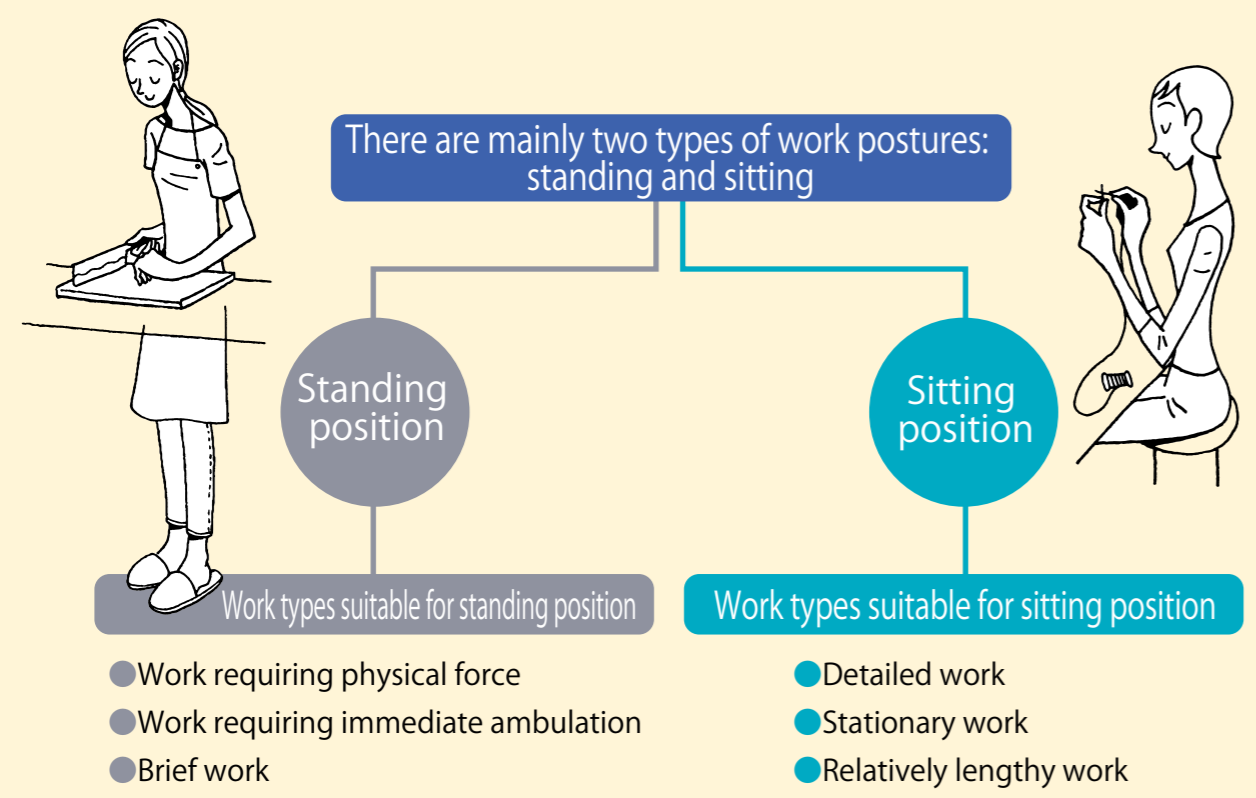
There are mainly two types of work postures: standing and sitting

Standing position

Sitting position

Work types suitable for standing position

- Work requiring physical force
- Work requiring immediate ambulation
- Brief work

Work types suitable for sitting position

- Detailed work
- Stationary work
- Relatively lengthy work